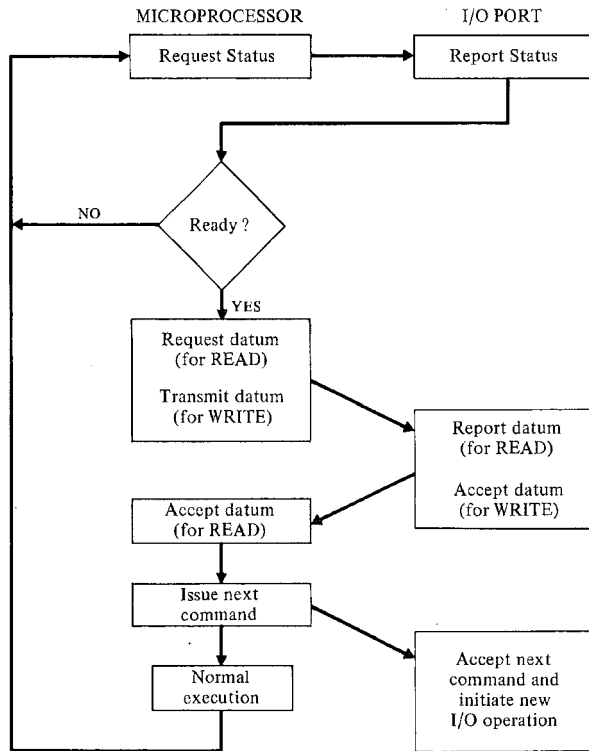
MICROPROCESSOR

I/O PORT

Request Status

Report Status

NO

Ready ?

YES

Request datum (for READ)

Transmit datum (for WRITE)

Report datum (for READ)

Accept datum (for WRITE)

Accept datum (for READ)

Issue next command

Normal execution

Accept next command and initiate new I/O operation